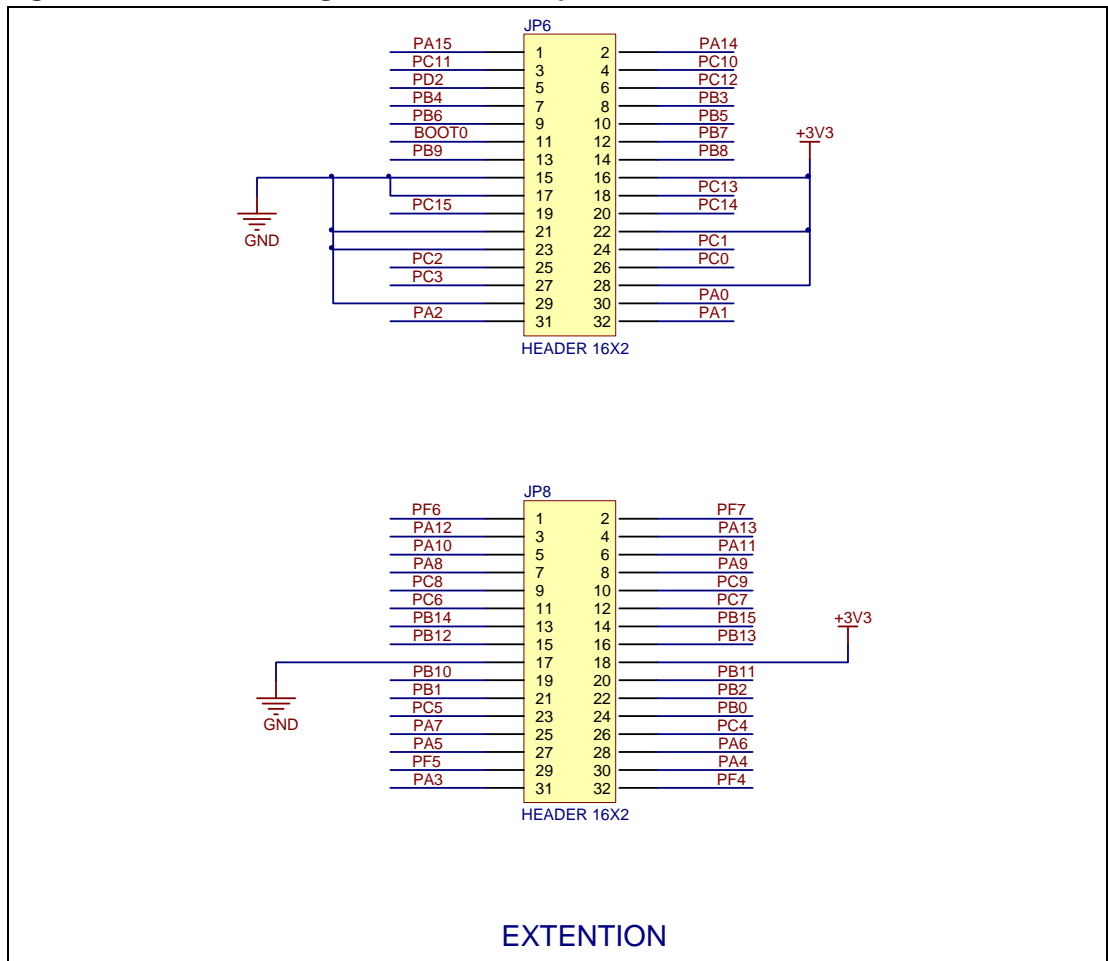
JP6

PA15 1 2 PA14
PC11 3 4 PC10
PD2 5 6 PC12
PB4 7 8 PB3
PB6 9 10 PB5
BOOT0 11 12 PB7
PB9 13 14 PB8
15 16
17 18 PC13
PC15 19 20 PC14
21 22
23 24 PC1
PC2 25 26 PC0
PC3 27 28
29 30 PA0
PA2 31 32 PA1

HEADER 16X2

+3V3

GND

JP8

PF6 1 2 PF7
PA12 3 4 PA13
PA10 5 6 PA11
PA8 7 8 PA9
PC8 9 10 PC9
PC6 11 12 PC7
PB14 13 14 PB15
PB12 15 16 PB13
17 18
PB10 19 20 PB11
PB1 21 22 PB2
PC5 23 24 PB0
PA7 25 26 PC4
PA5 27 28 PA6
PF5 29 30 PA4
PA3 31 32 PF4

HEADER 16X2

+3V3

GND

EXTENTION